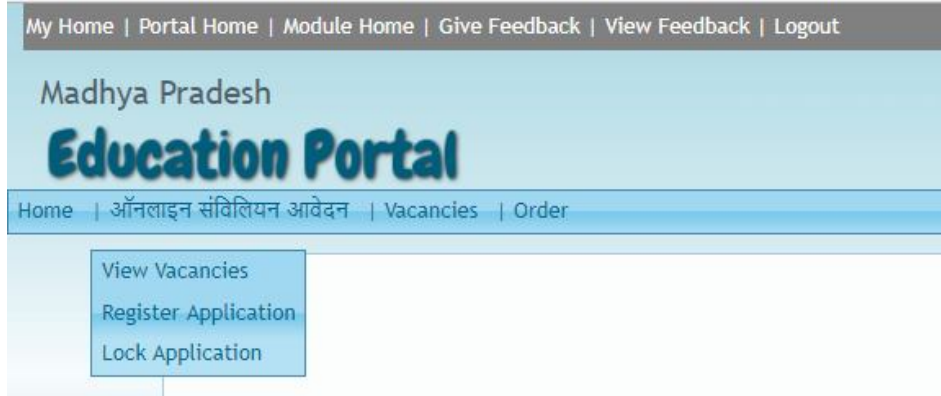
My Home | Portal Home | Module Home | Give Feedback | View Feedback | Logout

Madhya Pradesh

Education Portal

Home | ऑनलाइन संविलियन आवेदन | Vacancies | Order

View Vacancies
Register Application
Lock Application